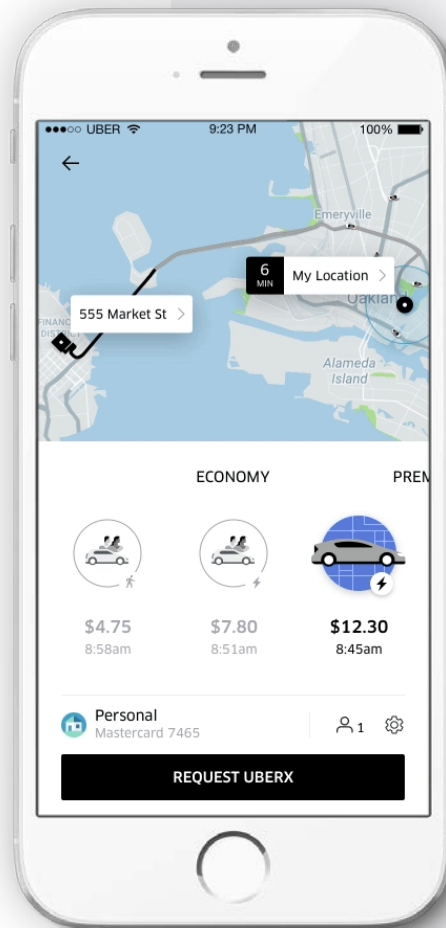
●●●○○ UBER 9:23 PM 100%

←

Emeryville

6 MIN My Location >

Oakland

555 Market St >

FINANCIAL DISTRICT

Alameda Island

ECONOMY

PREM

$4.75
8:58am

$7.80
8:51am

$12.30
8:45am

Personal
Mastercard 7465

1

REQUEST UBERX